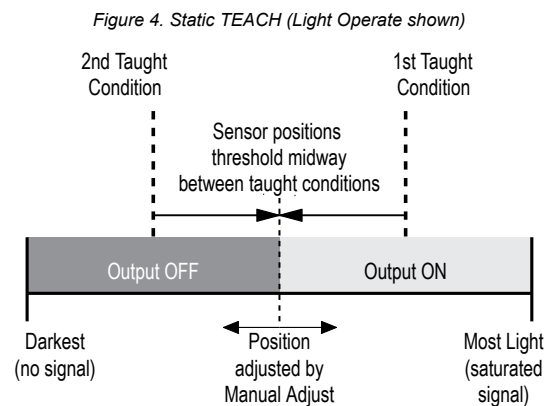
Figure 4. Static TEACH (Light Operate shown)

2nd Taught Condition

1st Taught Condition

Sensor positions threshold midway between taught conditions

Output OFF

Output ON

Darkest (no signal)

Position adjusted by Manual Adjust

Most Light (saturated signal)